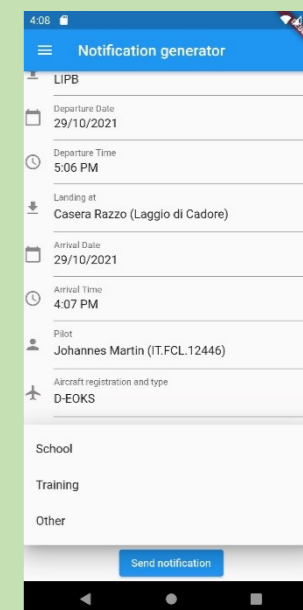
4:08

Notification generator

LIPB

Departure Date
29/10/2021

Departure Time
5:06 PM

Landing at
Casera Razzo (Laggio di Cadore)

Arrival Date
29/10/2021

Arrival Time
4:07 PM

Pilot
Johannes Martin (IT.FCL.12446)

Aircraft registration and type
D-EOKS

School

Training

Other

Send notification